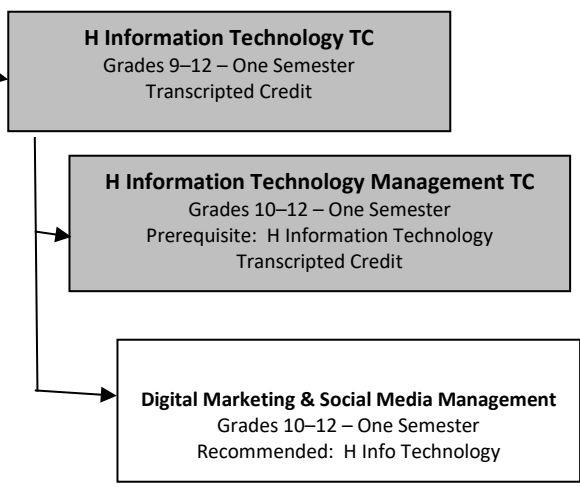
H Information Technology TC
Grades 9–12 – One Semester
Transcripted Credit

H Information Technology Management TC
Grades 10–12 – One Semester
Prerequisite: H Information Technology
Transcripted Credit

Digital Marketing & Social Media Management
Grades 10–12 – One Semester
Recommended: H Info Technology